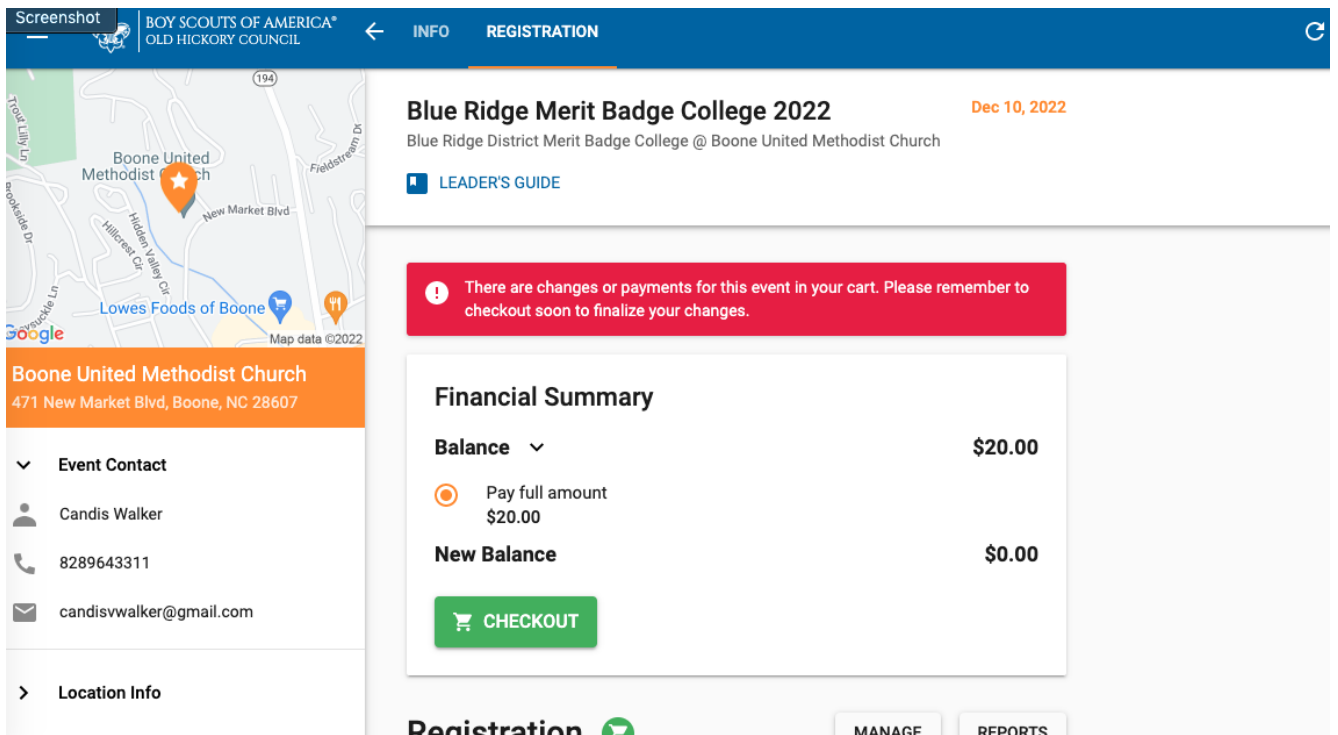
Screenshot

BOY SCOUTS OF AMERICA®
OLD HICKORY COUNCIL

INFO REGISTRATION

194

Trout Lily Ln

Boone United Methodist Church

Fieldstream Dr

New Market Blvd

Brookside Dr

Hillcrest Cir

Hidden Valley Cir

Honeysuckle Ln

Lowes Foods of Boone

Google

Map data ©2022

Boone United Methodist Church
471 New Market Blvd, Boone, NC 28607

Event Contact

Candis Walker

8289643311

candisvwalker@gmail.com

Location Info

Blue Ridge Merit Badge College 2022

Dec 10, 2022

Blue Ridge District Merit Badge College @ Boone United Methodist Church

LEADER'S GUIDE

There are changes or payments for this event in your cart. Please remember to checkout soon to finalize your changes.

Financial Summary

Balance $20.00

Pay full amount
$20.00

New Balance $0.00

CHECKOUT

Registration

MANAGE

REPORTS